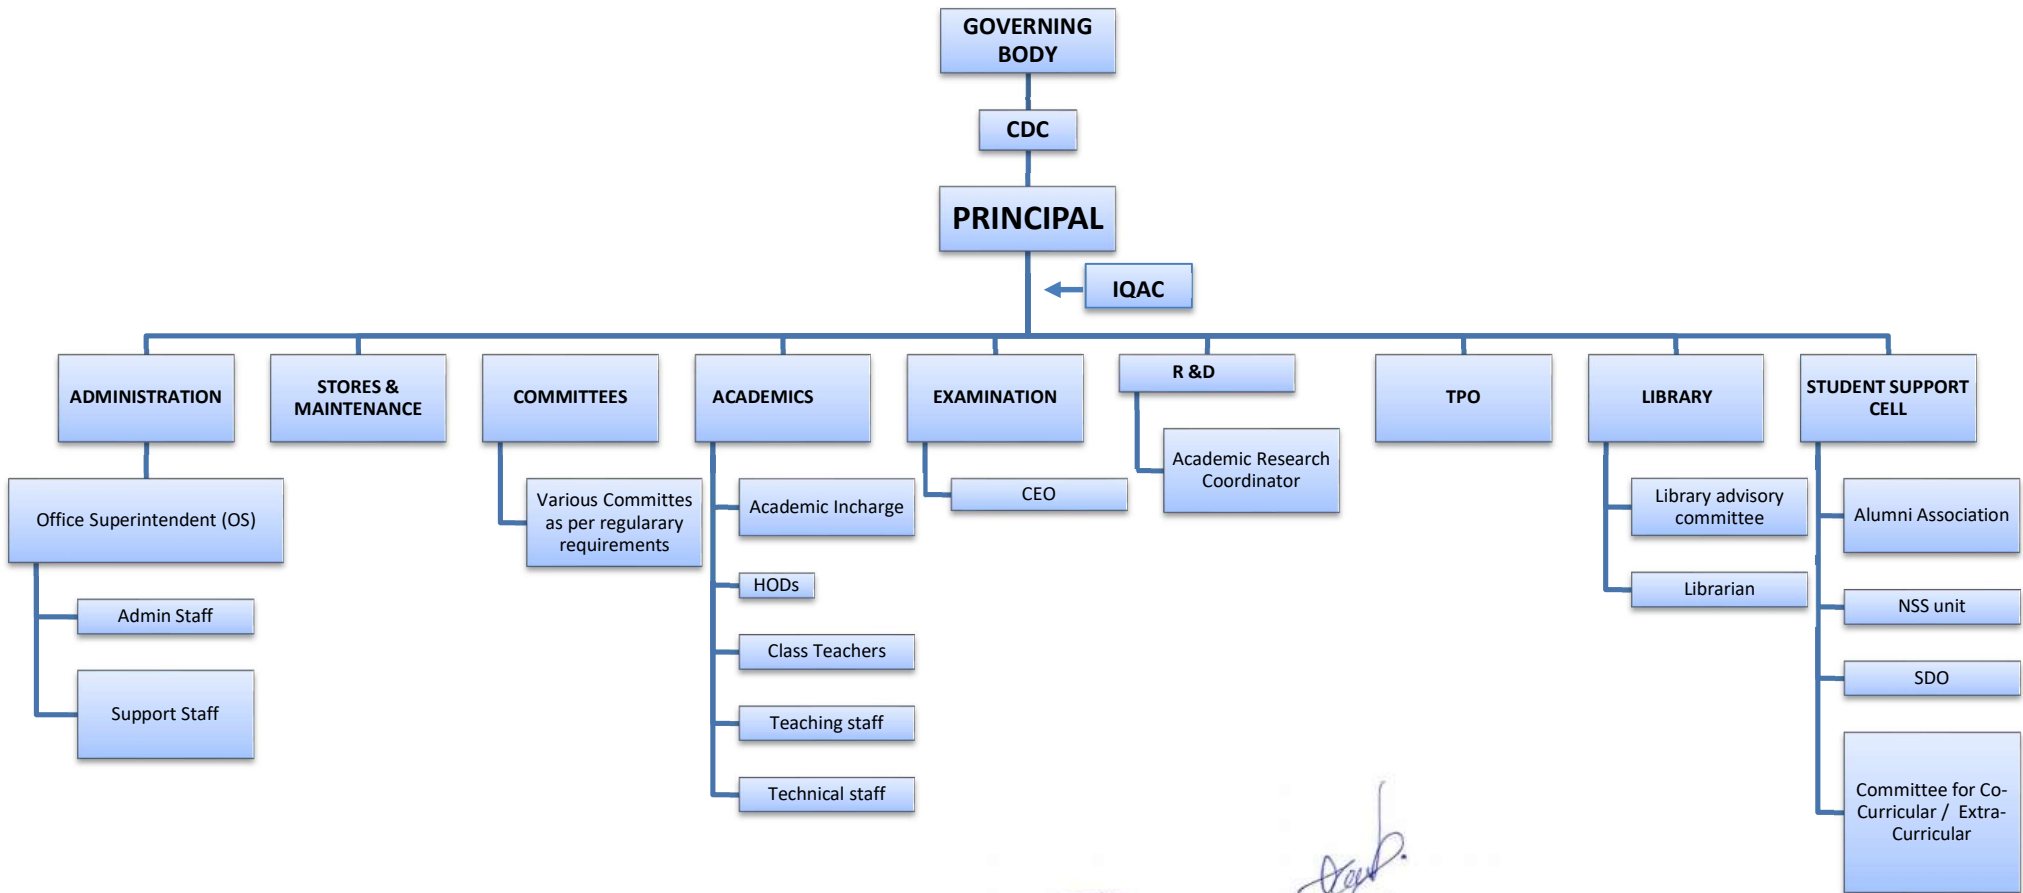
GOVERNING BODY

CDC

PRINCIPAL

IQAC

ADMINISTRATION

Office Superintendent (OS)

Admin Staff

Support Staff

STORES & MAINTENANCE

COMMITTEES

Various Committes as per regularary requirements

ACADEMICS

Academic Incharge

HODs

Class Teachers

Teaching staff

Technical staff

EXAMINATION

CEO

R &D

Academic Research Coordinator

TPO

LIBRARY

Library advisory committee

Librarian

STUDENT SUPPORT CELL

Alumni Association

NSS unit

SDO

Committee for Co-Curricular / Extra-Curricular